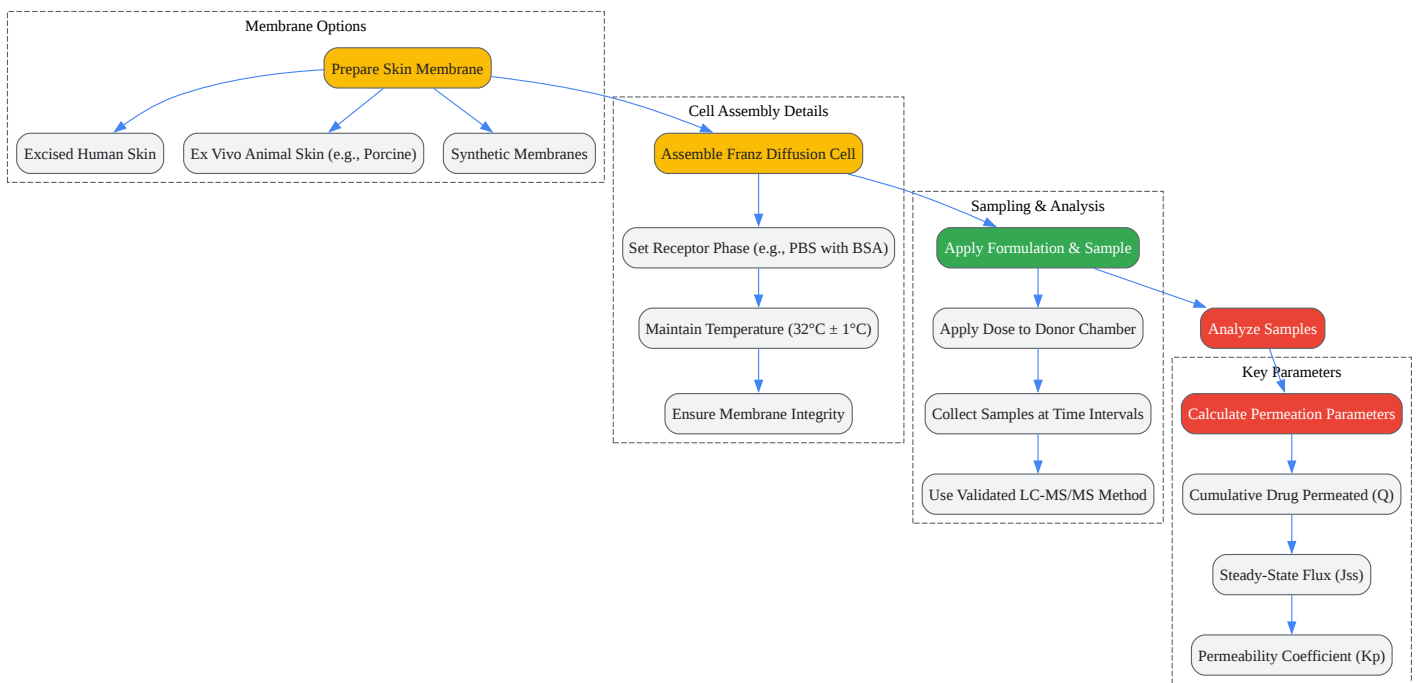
Membrane Options

Prepare Skin Membrane

Excised Human Skin

Ex Vivo Animal Skin (e.g., Porcine)

Synthetic Membranes

Cell Assembly Details

Assemble Franz Diffusion Cell

Set Receptor Phase (e.g., PBS with BSA)

Maintain Temperature (32°C ± 1°C)

Ensure Membrane Integrity

Sampling & Analysis

Apply Formulation & Sample

Apply Dose to Donor Chamber

Collect Samples at Time Intervals

Use Validated LC-MS/MS Method

Analyze Samples

Key Parameters

Calculate Permeation Parameters

Cumulative Drug Permeated (Q)

Steady-State Flux (Jss)

Permeability Coefficient (Kp)